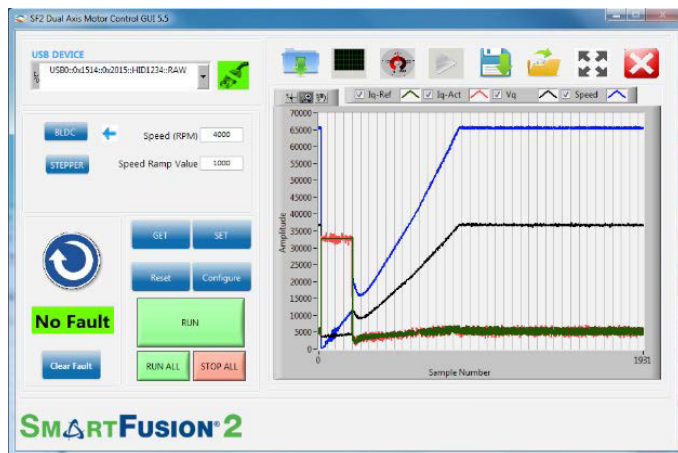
SF2 Dual Axis Motor Control GUI 5.5

USB DEVICE
USB0::0x1514::0x2015::HID1234::RAW

BLDC
Speed (RPM) 4000
STEPPER
Speed Ramp Value 1000

GET
SET
Reset
Configure
No Fault
RUN
Clear Fault
RUN ALL
STOP ALL

Iq-Ref
Iq-Act
Vq
Speed

70000
65000
60000
55000
50000
45000
40000
35000
30000
25000
20000
15000
10000
5000
0
Amplitude
0
1931
Sample Number

SMARTFUSION®2